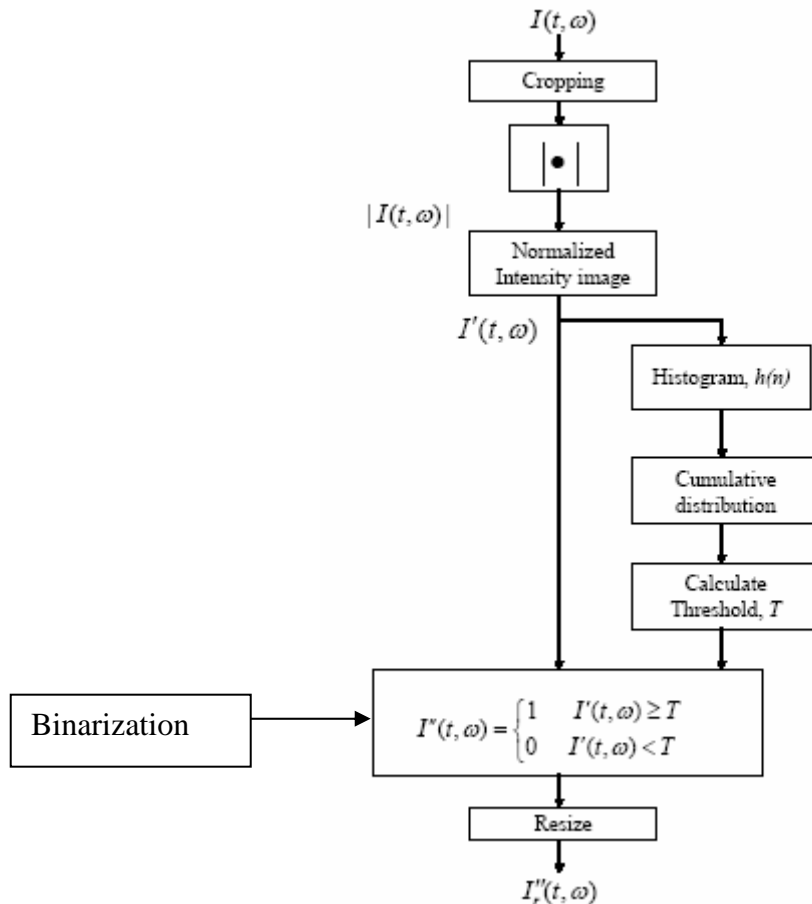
$I(t,\omega)$

Cropping

$|\bullet|$

$|I(t,\omega)|$

Normalized Intensity image

$I'(t,\omega)$

Histogram, $h(n)$

Cumulative distribution

Calculate Threshold, $T$

Binarization

$I''(t,\omega)=\begin{cases}1 & I'(t,\omega)\geq T\\ 0 & I'(t,\omega)<T\end{cases}$

Resize

$I''_r(t,\omega)$